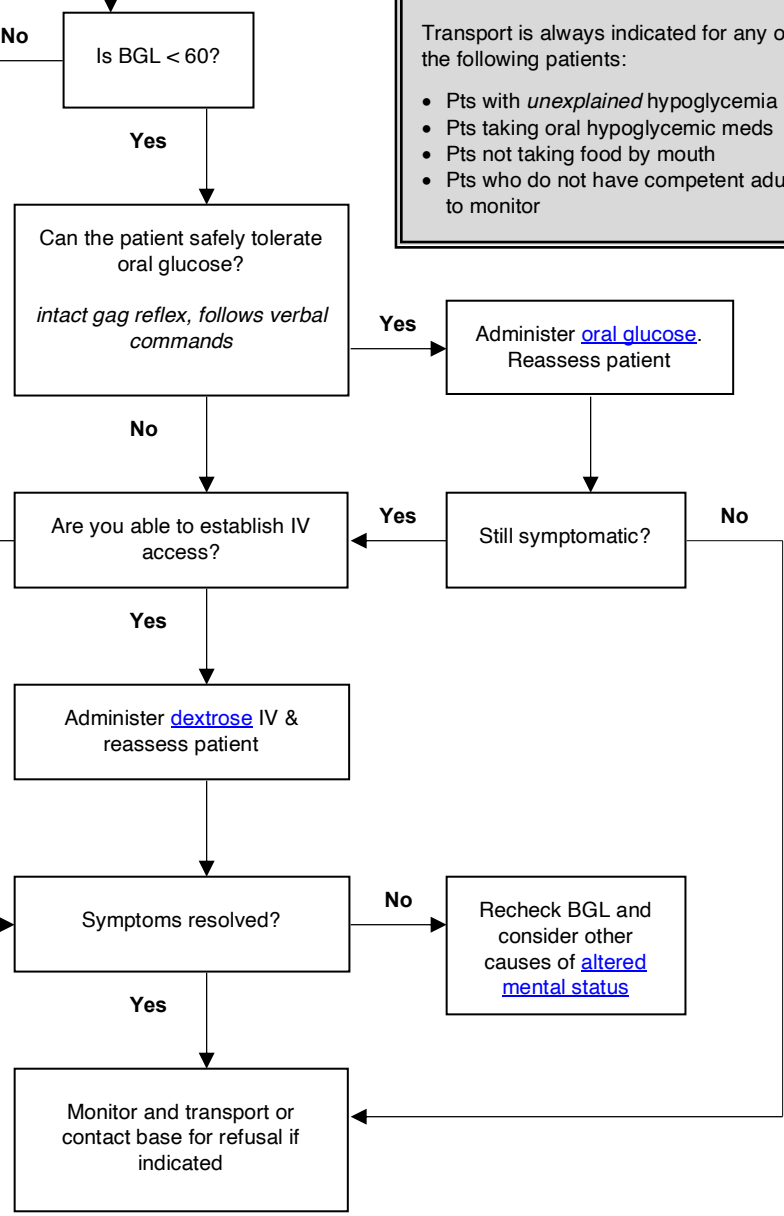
No

Is BGL < 60?

Yes

Transport is always indicated for any o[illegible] the following patients:

- Pts with *unexplained* hypoglycemia
- Pts taking oral hypoglycemic meds
- Pts not taking food by mouth
- Pts who do not have competent adu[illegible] to monitor

Can the patient safely tolerate oral glucose?

*intact gag reflex, follows verbal commands*

Yes

Administer oral glucose. Reassess patient

No

Are you able to establish IV access?

Yes

Still symptomatic?

No

Yes

Administer dextrose IV & reassess patient

Symptoms resolved?

No

Recheck BGL and consider other causes of altered mental status

Yes

Monitor and transport or contact base for refusal if indicated